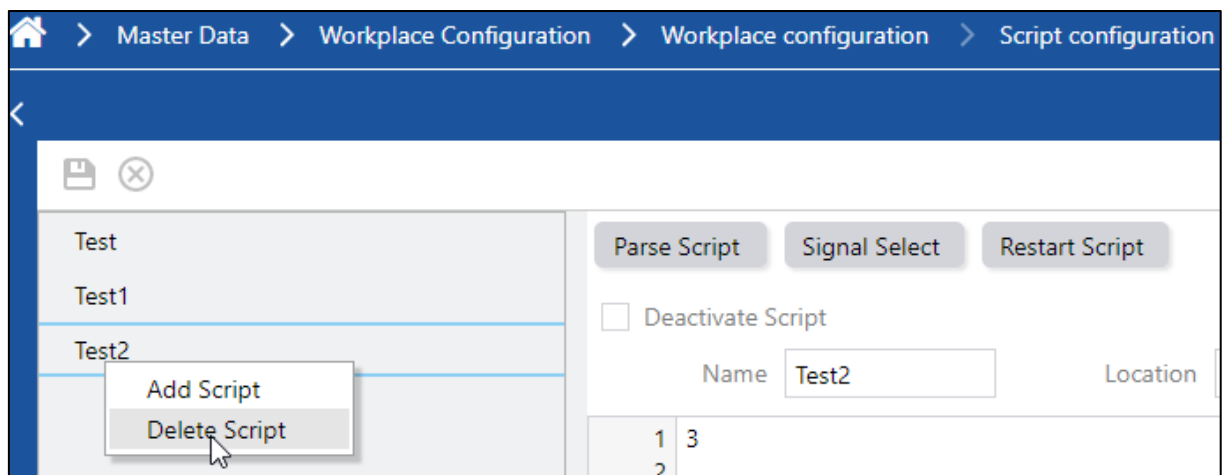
> Master Data > Workplace Configuration > Workplace configuration > Script configuration

Test
Test1
Test2
Add Script
Delete Script

Parse Script
Signal Select
Restart Script

Deactivate Script

Name Test2
Location

1 3
2